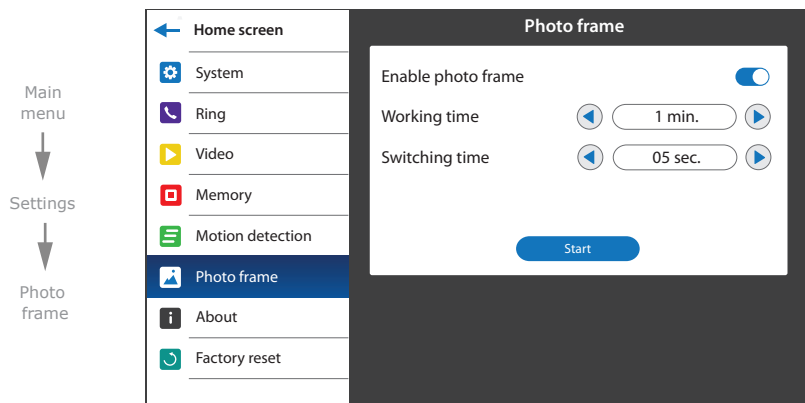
Main menu

Settings

Photo frame

Home screen
System
Ring
Video
Memory
Motion detection
Photo frame
About
Factory reset

Photo frame

Enable photo frame
Working time 1 min.
Switching time 05 sec.

Start